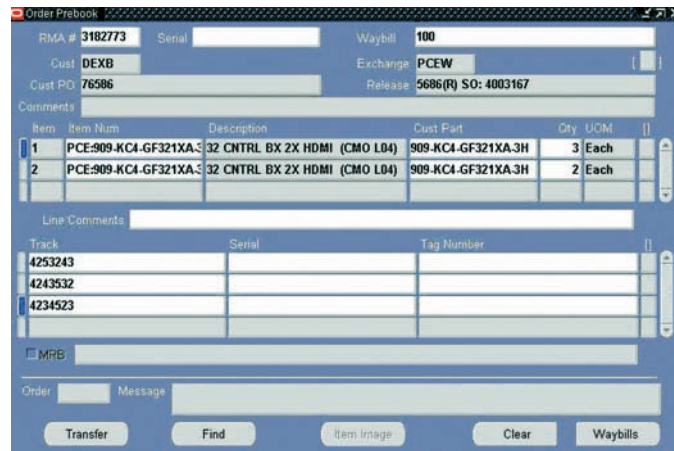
Order Prebook

RMA # 3182773 Serial Waybill 100

Cust DEXB Exchange PCEW [ ]

Cust PO 76586 Release 5686(R) SO: 4003167

Comments

| Item | Item Num | Description | Cust Part | Qty | UOM | [] |
|---|---|---|---|---|---|---|
| 1 | PCE:909-KC4-GF321XA-3 | 32 CNTRL BX 2X HDMI (CMO L04) | 909-KC4-GF321XA-3H | 3 | Each | |
| 2 | PCE:909-KC4-GF321XA-3 | 32 CNTRL BX 2X HDMI (CMO L04) | 909-KC4-GF321XA-3H | 2 | Each | |

Line Comments

| Track | Serial | Tag Number | [] |
|---|---|---|---|
| 4253243 | | | |
| 4243532 | | | |
| 4234523 | | | |

MRB

Order Message

Transfer Find Item Image Clear Waybills